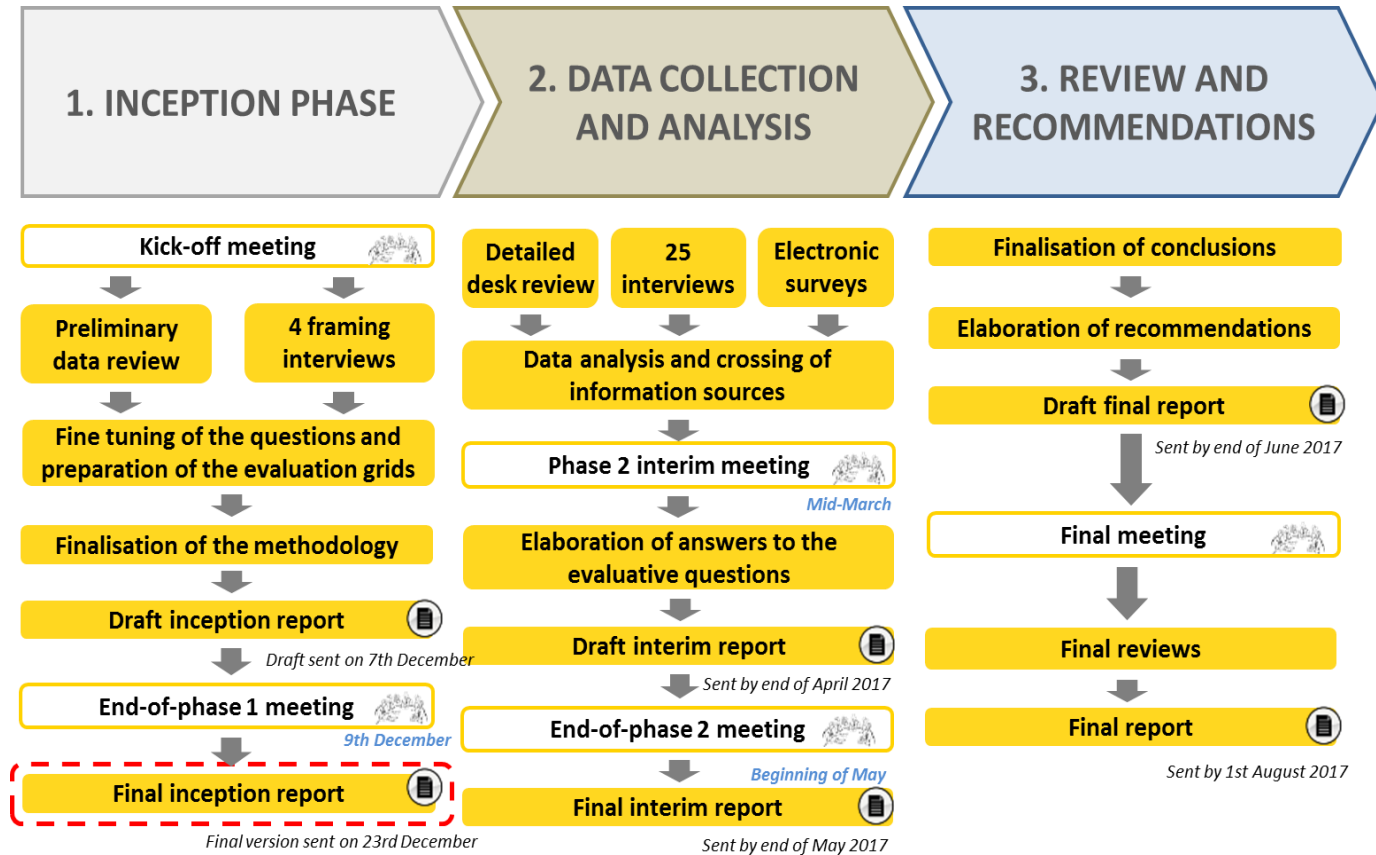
1. INCEPTION PHASE

Kick-off meeting

Preliminary data review

4 framing interviews

Fine tuning of the questions and preparation of the evaluation grids

Finalisation of the methodology

Draft inception report

Draft sent on 7th December

End-of-phase 1 meeting

9th December

Final inception report

Final version sent on 23rd December

2. DATA COLLECTION AND ANALYSIS

Detailed desk review

25 interviews

Electronic surveys

Data analysis and crossing of information sources

Phase 2 interim meeting

Mid-March

Elaboration of answers to the evaluative questions

Draft interim report

Sent by end of April 2017

End-of-phase 2 meeting

Beginning of May

Final interim report

Sent by end of May 2017

3. REVIEW AND RECOMMENDATIONS

Finalisation of conclusions

Elaboration of recommendations

Draft final report

Sent by end of June 2017

Final meeting

Final reviews

Final report

Sent by 1st August 2017